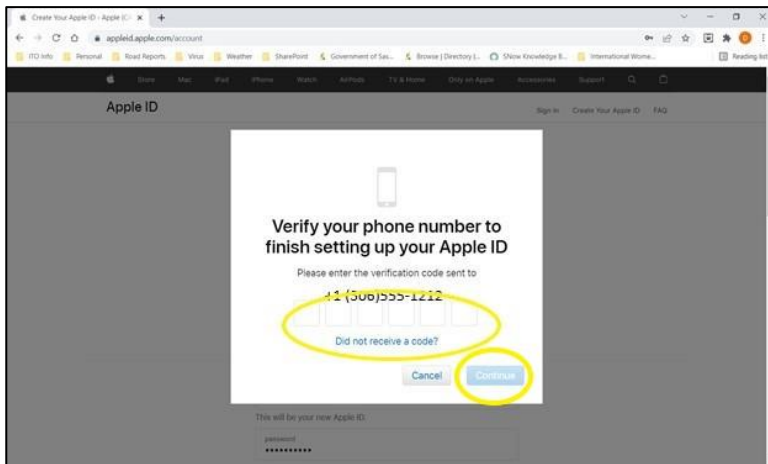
Create Your Apple ID - Apple (C ×
appleid.apple.com/account
ITO Info  Personal  Road Reports  Virus  Weather  SharePoint  Government of Sas...  Browse | Directory |...  SNow Knowledge B...  International Wome...  Reading list
Store  Mac  iPad  iPhone  Watch  AirPods  TV & Home  Only on Apple  Accessories  Support
Apple ID
Sign In  Create Your Apple ID  FAQ

Verify your phone number to finish setting up your Apple ID

Please enter the verification code sent to

+1 (306)555-1212

Did not receive a code?

Cancel  Continue

This will be your new Apple ID.
password
••••••••••